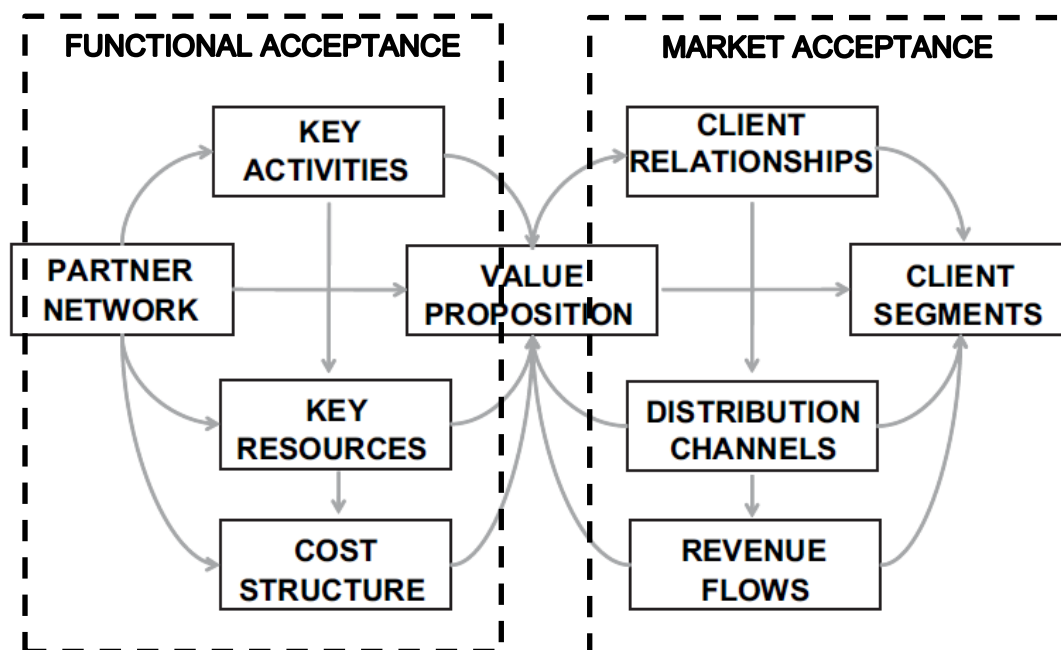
FUNCTIONAL ACCEPTANCE

MARKET ACCEPTANCE

KEY ACTIVITIES

CLIENT RELATIONSHIPS

PARTNER NETWORK

VALUE PROPOSITION

CLIENT SEGMENTS

KEY RESOURCES

DISTRIBUTION CHANNELS

COST STRUCTURE

REVENUE FLOWS